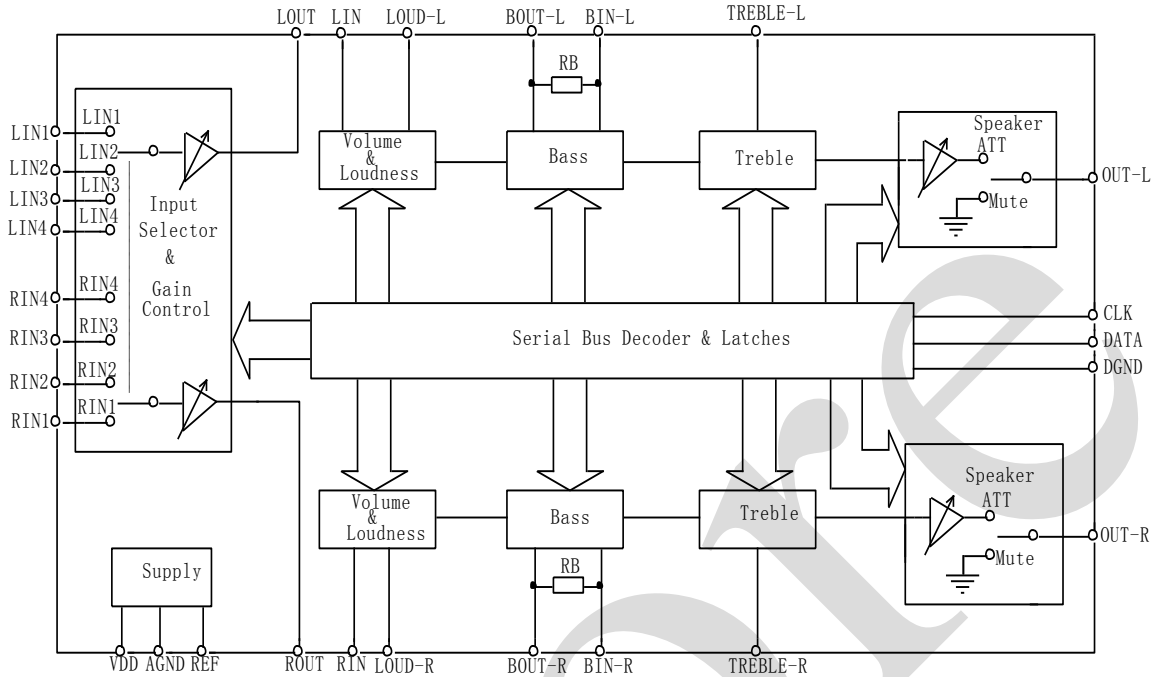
LOUT LIN LOUD-L BOUT-L BIN-L TREBLE-L

RB

LIN1 LIN1
LIN2 LIN2
LIN3 LIN3
LIN4 LIN4

Input Selector & Gain Control

RIN4 RIN4
RIN3 RIN3
RIN2 RIN2
RIN1 RIN1

Volume & Loudness

Bass

Treble

Speaker ATT

Mute

OUT-L

Serial Bus Decoder & Latches

CLK
DATA
DGND

Volume & Loudness

Bass

Treble

Speaker ATT

Mute

OUT-R

RB

Supply

VDD AGND REF ROUT RIN LOUD-R BOUT-R BIN-R TREBLE-R